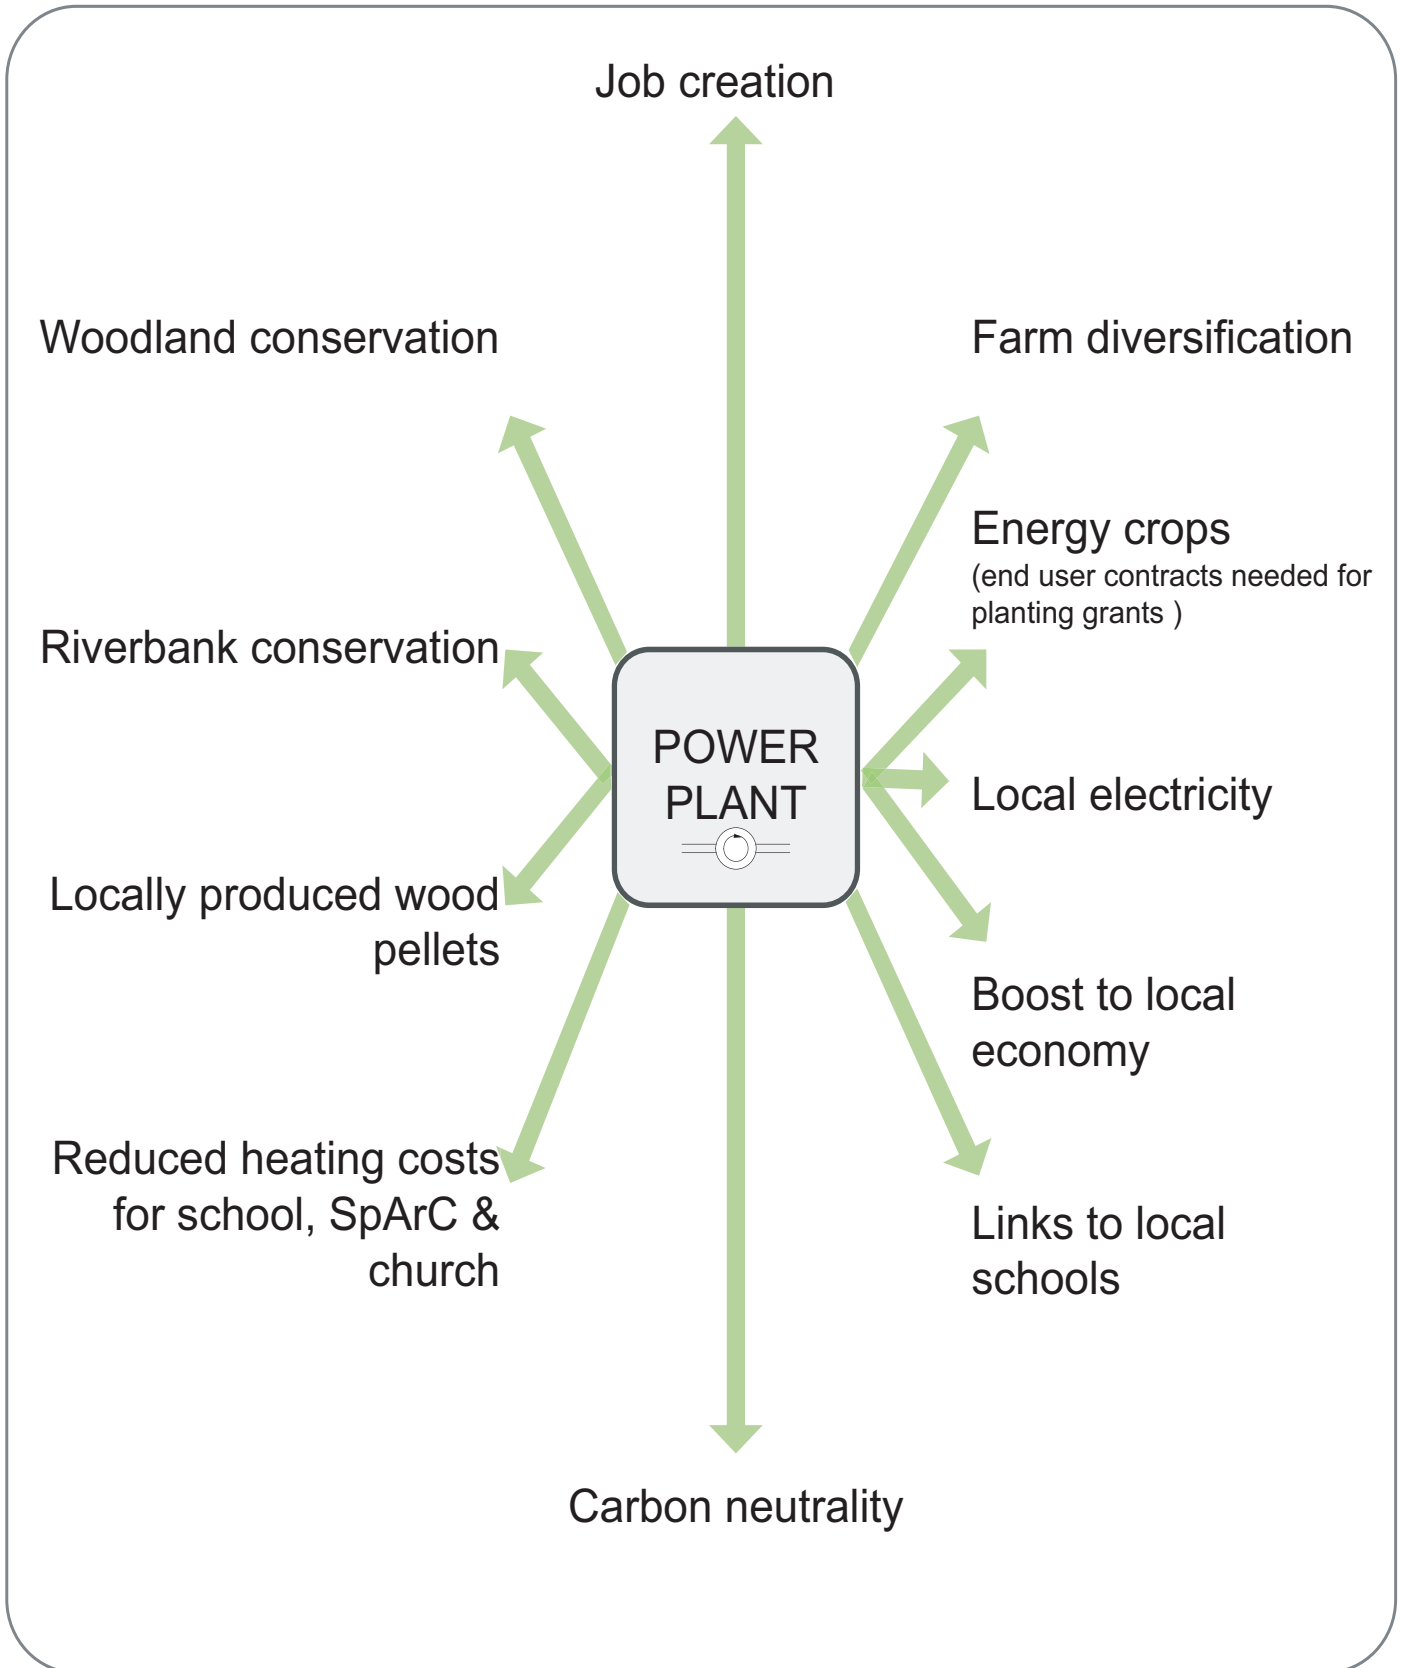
Job creation

Woodland conservation

Farm diversification

Energy crops
(end user contracts needed for planting grants )

Riverbank conservation

POWER PLANT

Local electricity

Locally produced wood pellets

Boost to local economy

Reduced heating costs for school, SpArC & church

Links to local schools

Carbon neutrality